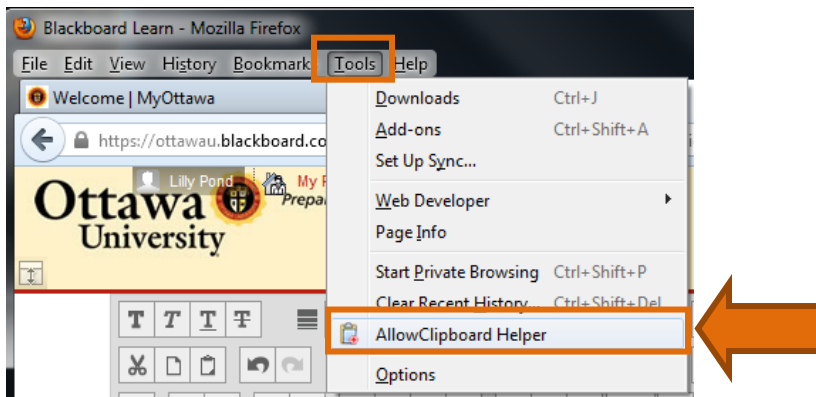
Blackboard Learn - Mozilla Firefox

File Edit View History Bookmark Tools Help

Welcome | MyOttawa

https://ottawau.blackboard.co

Lilly Pond My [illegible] Prepa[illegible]

Ottawa University

Downloads Ctrl+J
Add-ons Ctrl+Shift+A
Set Up Sync...
Web Developer
Page Info
Start Private Browsing Ctrl+Shift+P
Clear Recent History... Ctrl+Shift+Del
AllowClipboard Helper
Options

T T T T